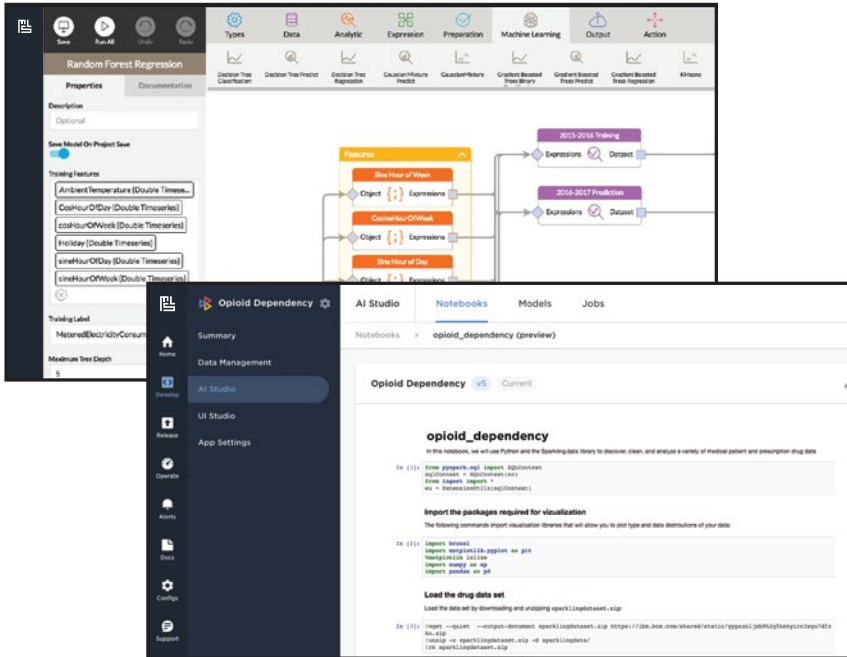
Save Run All Undo Redo

Types Data Analytic Expression Preparation Machine Learning Output Action

Decision Tree Classification Decision Tree Predict Decision Tree Regression Gaussian Mixture Predict Gaussian Mixture Gradient Boosted Trees Binary Gradient Boosted Trees Predict Gradient Boosted Trees Regression KMeans

Random Forest Regression

Properties Documentation

Description

Optional

Save Model On Project Save

Training Features

AmbientTemperature (Double Timese...

CosHourOfDay (Double Timeseries)

cosHourOfWeek (Double Timeseries)

Holiday (Double Timeseries)

sineHourOfDay (Double Timeseries)

sineHourOfWeek (Double Timeseries)

Training Label

MeteredElectricityConsum

Maximum Tree Depth

5

Features

Sine Hour of Week

Object Expressions

CosineHourOfWeek

Object Expressions

Sine Hour of Day

Object Expressions

2015-2016 Training

Expressions Dataset

2016-2017 Prediction

Expressions Dataset

Opioid Dependency

Home

Develop

Release

Operate

Alerts

Docs

Configs

Support

Summary

Data Management

AI Studio

UI Studio

App Settings

AI Studio Notebooks Models Jobs

Notebooks > opioid_dependency (preview)

Opioid Dependency v5 Current

opioid_dependency

In this notebook, we will use Python and the Sparkling.data library to discover, clean, and analyze a variety of medical patient and prescription drug data

In [1]: from pyspark.sql import SQLContext
sqlContext = SQLContext(sc)
from ingest import *
eu = ExtensionUtils(sqlContext)

Import the packages required for vizualization

The following commands import visualization libraries that will allow you to plot type and data distributions of your data:

In [2]: import brunel
import matplotlib.pyplot as plt
%matplotlib inline
import numpy as np
import pandas as pd

Load the drug data set

Load the data set by downloading and unzipping sparklingdataset.zip

In [3]: !wget --quiet --output-document sparklingdataset.zip https://ibm.box.com/shared/static/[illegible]
kn.zip
!unzip -o sparklingdataset.zip -d sparklingdataset/
!rm sparklingdataset.zip